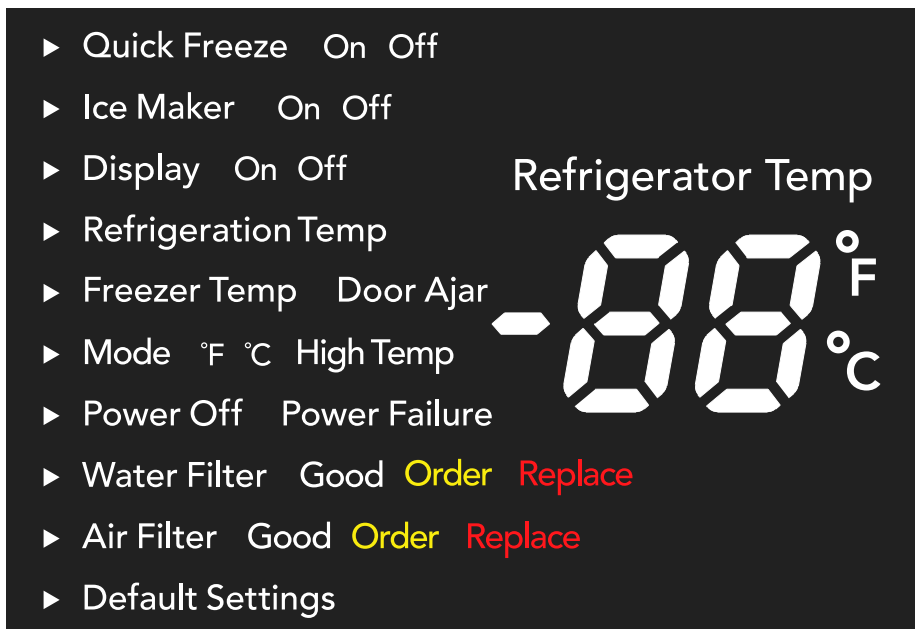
▸ Quick Freeze On Off
▸ Ice Maker On Off
▸ Display On Off
▸ Refrigeration Temp
▸ Freezer Temp Door Ajar
▸ Mode °F °C High Temp
▸ Power Off Power Failure
▸ Water Filter Good Order Replace
▸ Air Filter Good Order Replace
▸ Default Settings

Refrigerator Temp

-88

°F
°C